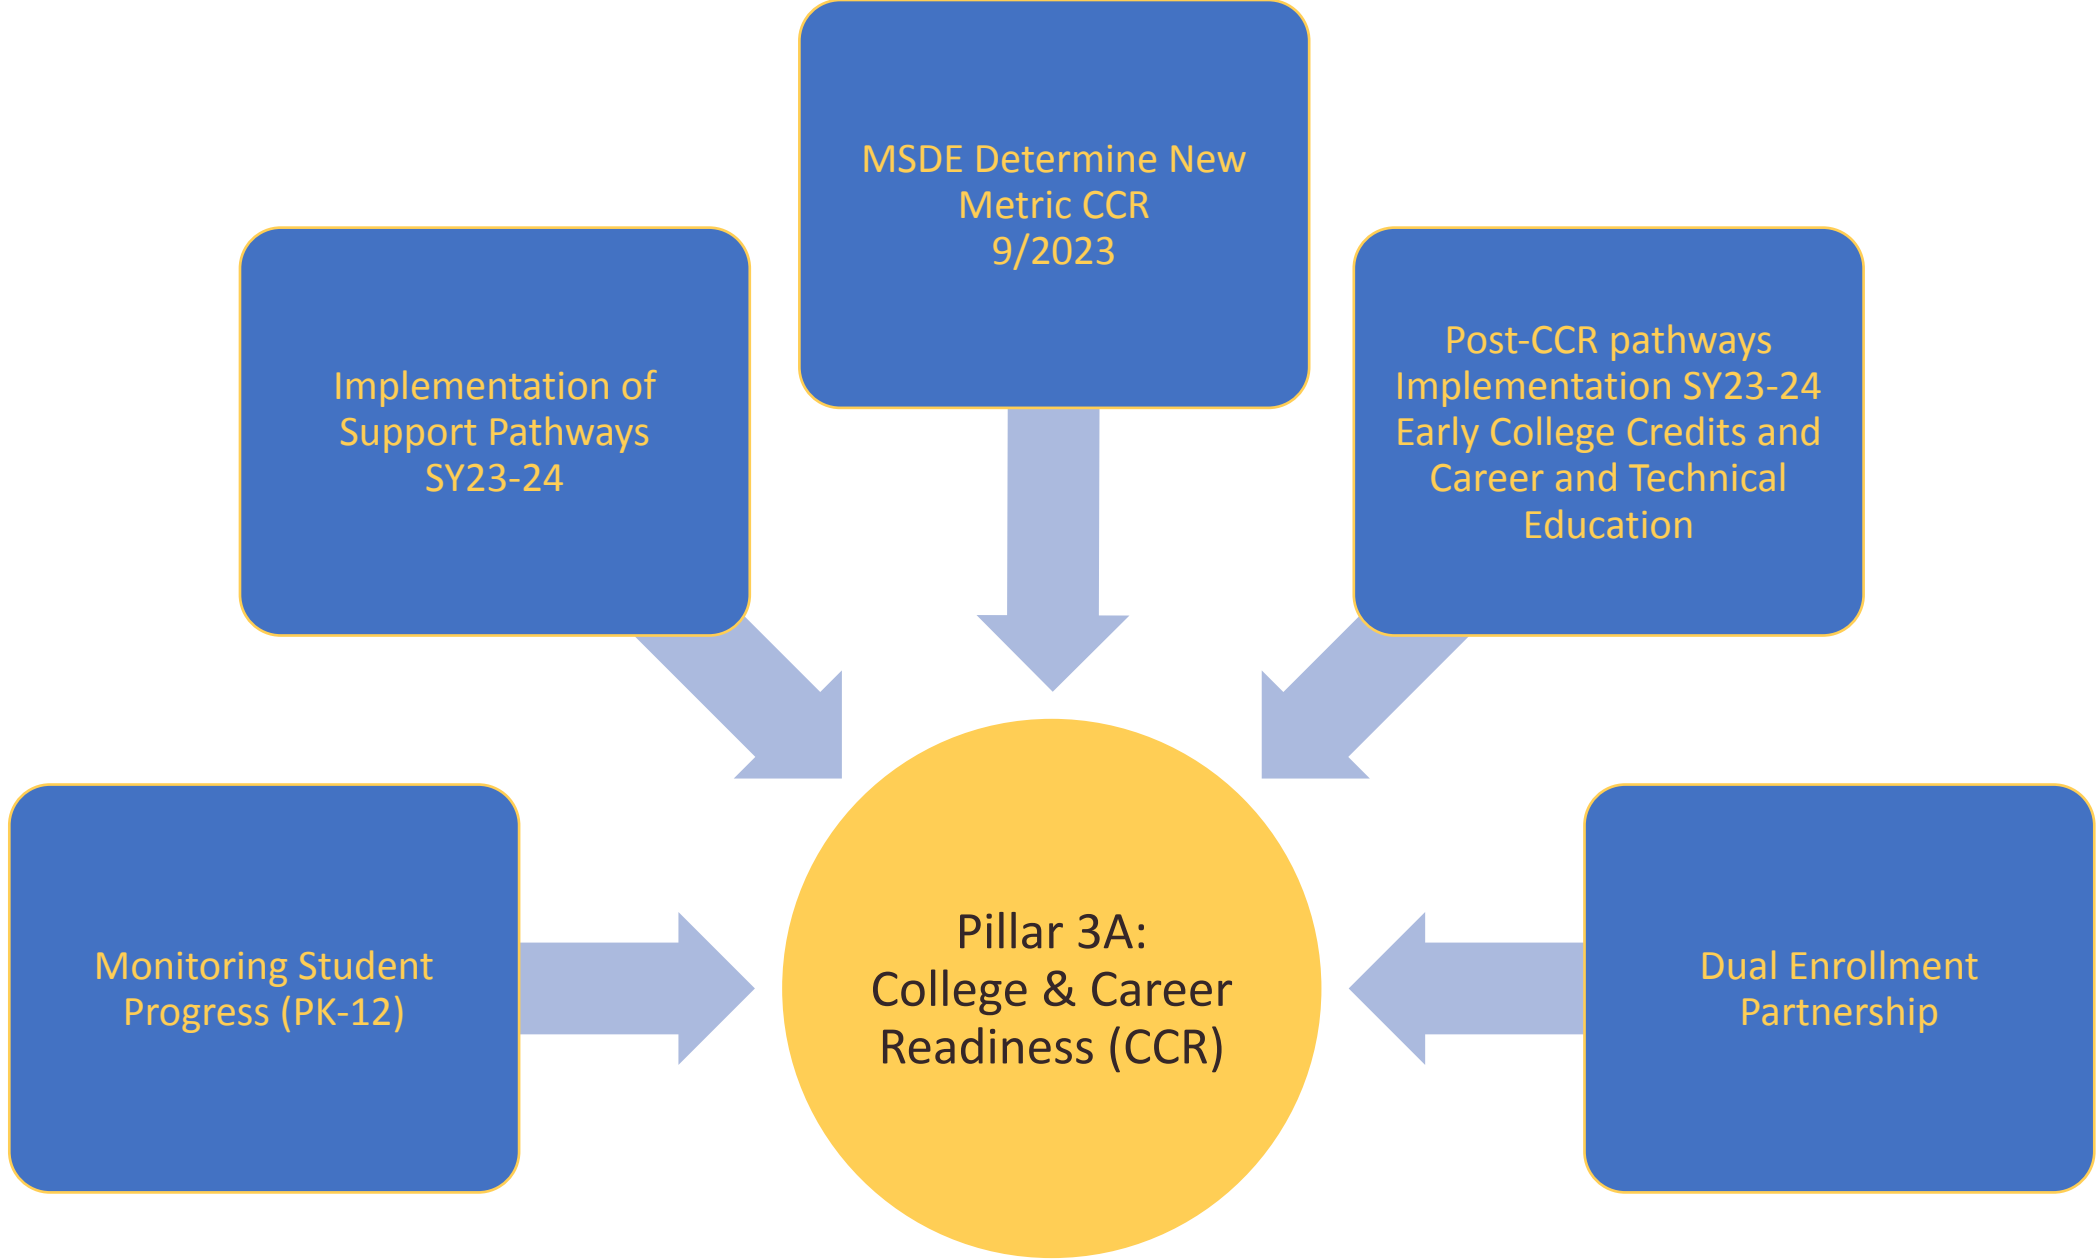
MSDE Determine New Metric CCR 9/2023

Implementation of Support Pathways SY23-24

Post-CCR pathways Implementation SY23-24 Early College Credits and Career and Technical Education

Monitoring Student Progress (PK-12)

Pillar 3A: College & Career Readiness (CCR)

Dual Enrollment Partnership